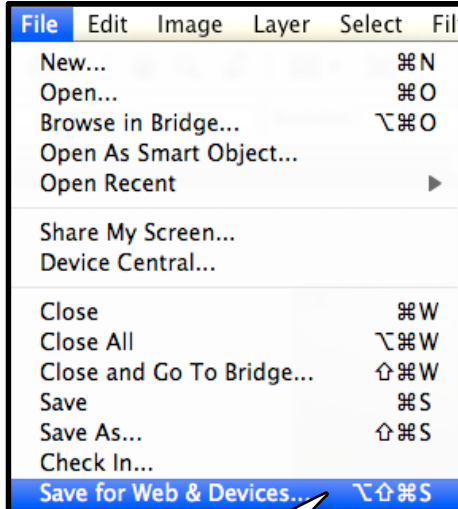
File Edit Image Layer Select Fil

New... ⌘N
Open... ⌘O
Browse in Bridge... ⌥⌘O
Open As Smart Object...
Open Recent ▶

Share My Screen...
Device Central...

Close ⌘W
Close All ⌥⌘W
Close and Go To Bridge... ⇧⌘W
Save ⌘S
Save As... ⇧⌘S
Check In...
Save for Web & Devices... ⌥⇧⌘S